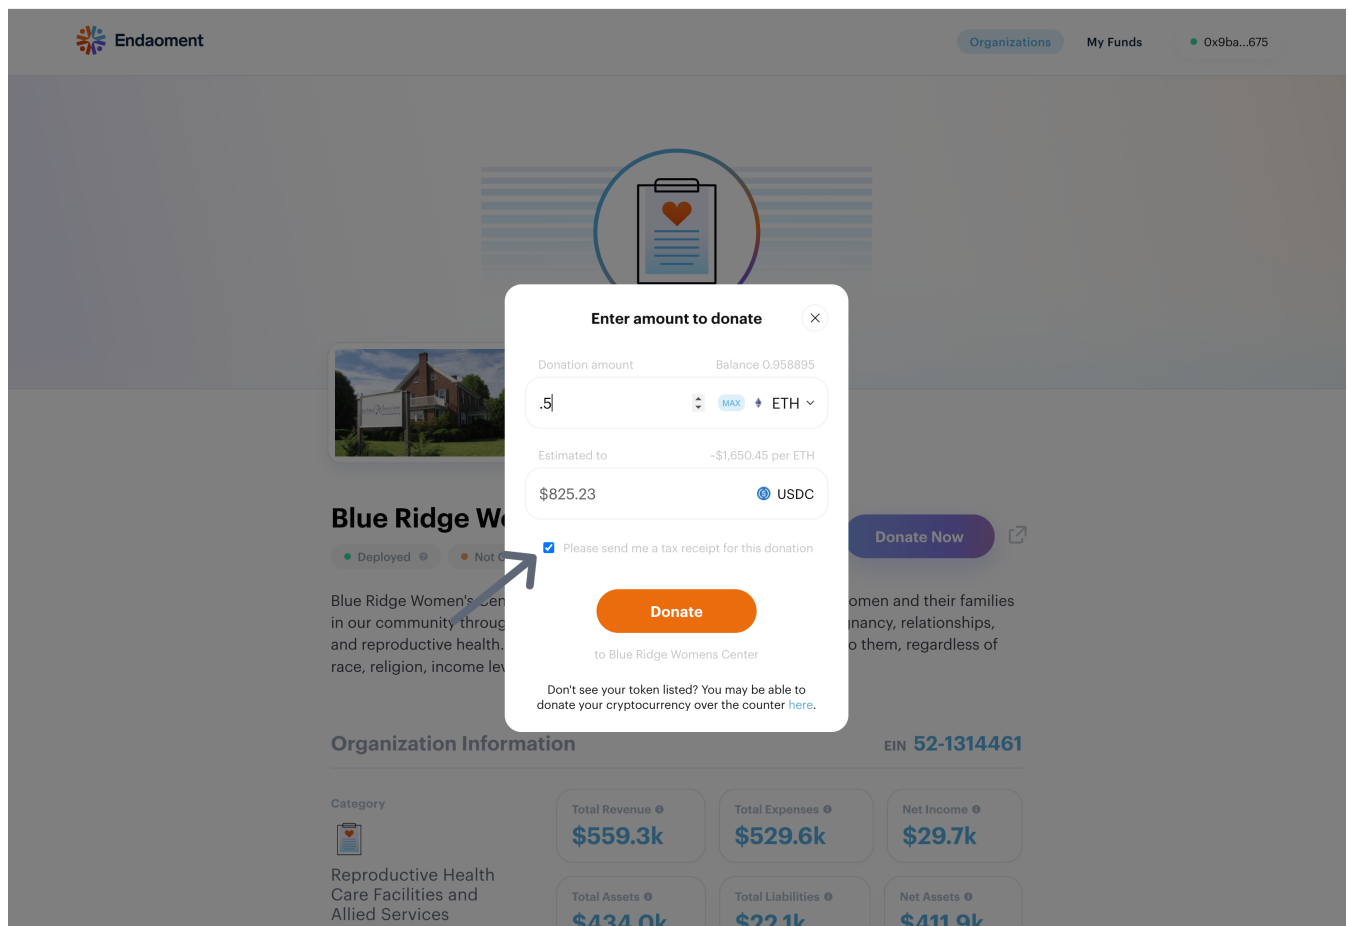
Endaoment

Organizations My Funds 0x9ba...675

Enter amount to donate

Donation amount Balance 0.958895

.5 MAX ETH

Estimated to ~$1,650.45 per ETH

$825.23 USDC

Please send me a tax receipt for this donation

Donate

to Blue Ridge Womens Center

Don't see your token listed? You may be able to donate your cryptocurrency over the counter here.

Blue Ridge W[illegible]

Deployed Not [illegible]

Donate Now

Blue Ridge Women's Cen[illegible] in our community throug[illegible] and reproductive health. race, religion, income le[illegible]

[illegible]omen and their families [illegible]nancy, relationships, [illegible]o them, regardless of

Organization Information

EIN 52-1314461

Category

Reproductive Health Care Facilities and Allied Services

Total Revenue $559.3k

Total Expenses $529.6k

Net Income $29.7k

Total Assets $434.0k

Total Liabilities $22.1k

Net Assets $411.9k